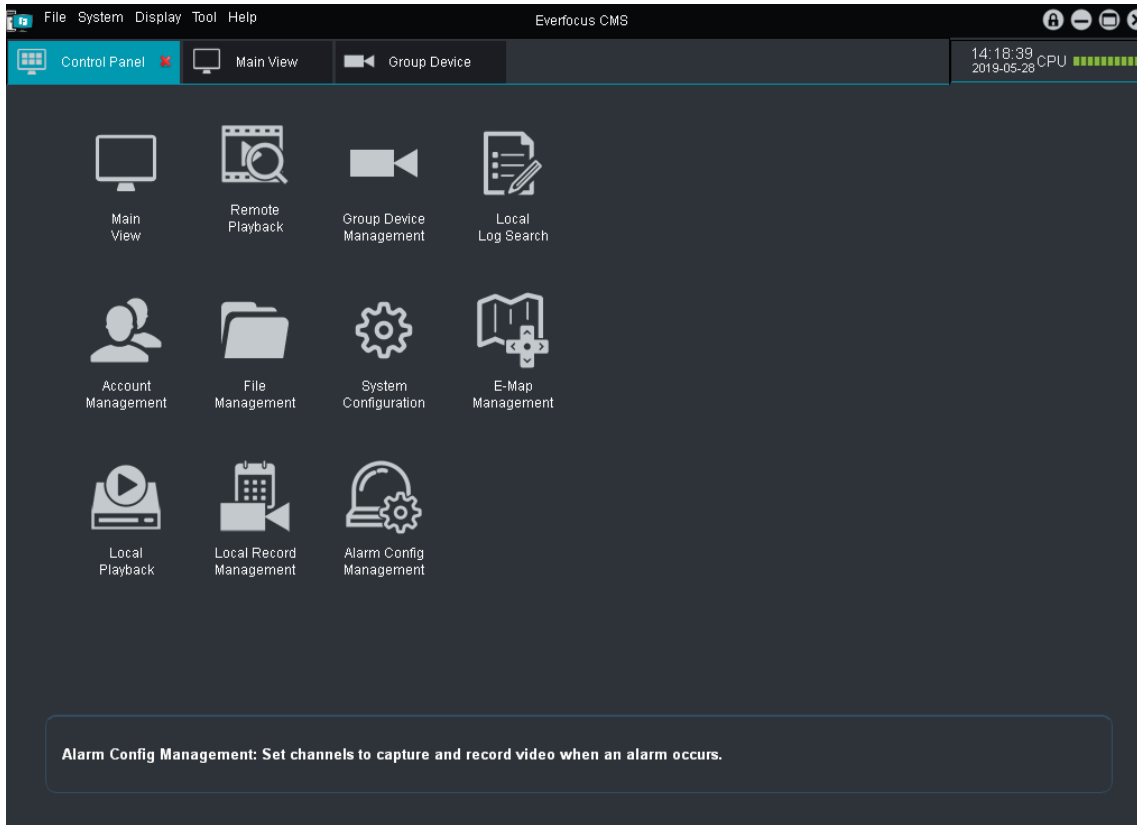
File System Display Tool Help

Everfocus CMS

Control Panel

Main View

Group Device

14:18:39
2019-05-28 CPU

Main View

Remote Playback

Group Device Management

Local Log Search

Account Management

File Management

System Configuration

E-Map Management

Local Playback

Local Record Management

Alarm Config Management

Alarm Config Management: Set channels to capture and record video when an alarm occurs.